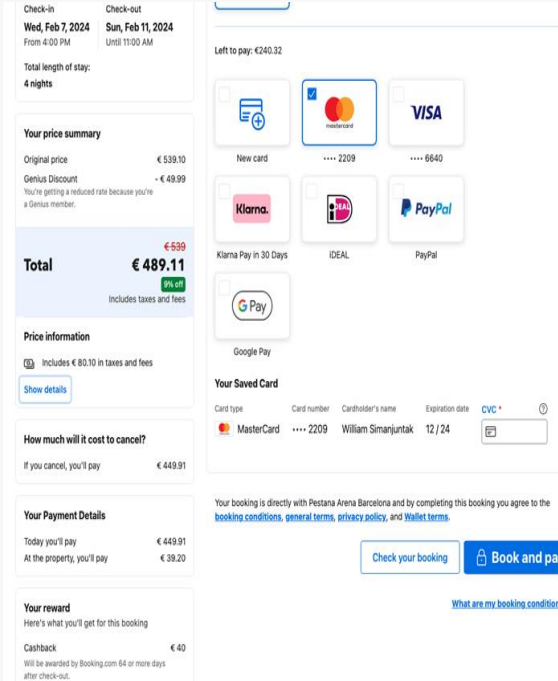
Check-in
Wed, Feb 7, 2024
From 4:00 PM

Check-out
Sun, Feb 11, 2024
Until 11:00 AM

Total length of stay:
4 nights

Your price summary

Original price € 539.10
Genius Discount - € 49.99
You're getting a reduced rate because you're a Genius member.

Total
€539
€ 489.11
9% off
Includes taxes and fees

Price information

Includes € 80.10 in taxes and fees

Show details

How much will it cost to cancel?

If you cancel, you'll pay € 449.91

Your Payment Details

Today you'll pay € 449.91
At the property, you'll pay € 39.20

Your reward
Here's what you'll get for this booking

Cashback € 40
Will be awarded by Booking.com 64 or more days after check-out.

Left to pay: €240.32

New card
mastercard
•••• 2209
VISA
•••• 6640
Klarna.
Klarna Pay in 30 Days
iDEAL
iDEAL
PayPal
PayPal
G Pay
Google Pay

Your Saved Card

| Card type | Card number | Cardholder's name | Expiration date | CVC * |
|---|---|---|---|---|
| MasterCard | •••• 2209 | William Simanjuntak | 12 / 24 | |

Your booking is directly with Pestana Arena Barcelona and by completing this booking you agree to the booking conditions, general terms, privacy policy, and Wallet terms.

Check your booking
Book and pa

What are my booking condition